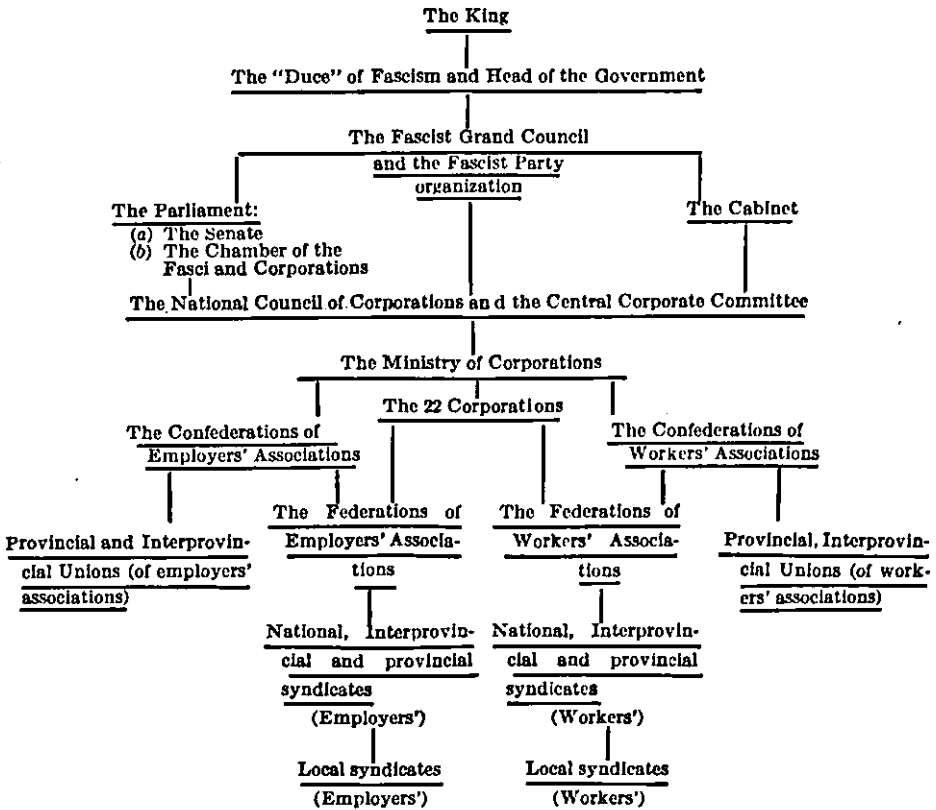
The King

The "Duce" of Fascism and Head of the Government

The Fascist Grand Council and the Fascist Party organization

The Parliament:
(a) The Senate
(b) The Chamber of the Fasci and Corporations

The Cabinet

The National Council of Corporations an d the Central Corporate Committee

The Ministry of Corporations

The 22 Corporations

The Confederations of Employers' Associations

The Confederations of Workers' Associations

Provincial and Interprovincial Unions (of employers' associations)

The Federations of Employers' Associations

The Federations of Workers' Associations

Provincial, Interprovincial Unions (of workers' associations)

National, Interprovincial and provincial syndicates (Employers')

National, Interprovincial and provincial syndicates (Workers')

Local syndicates (Employers')

Local syndicates (Workers')